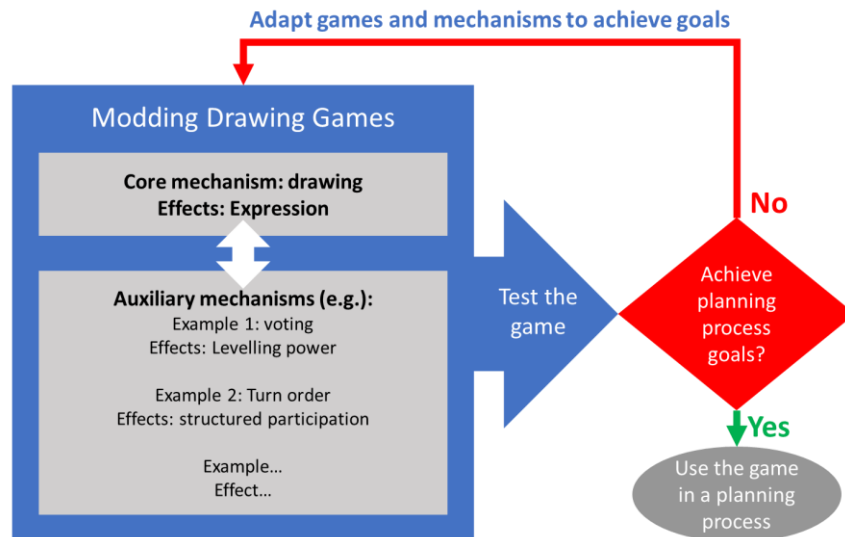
Adapt games and mechanisms to achieve goals

Modding Drawing Games

Core mechanism: drawing
Effects: Expression

Auxiliary mechanisms (e.g.):
Example 1: voting
Effects: Levelling power

Example 2: Turn order
Effects: structured participation

Example…
Effect…

Test the game

No

Achieve planning process goals?

Yes

Use the game in a planning process